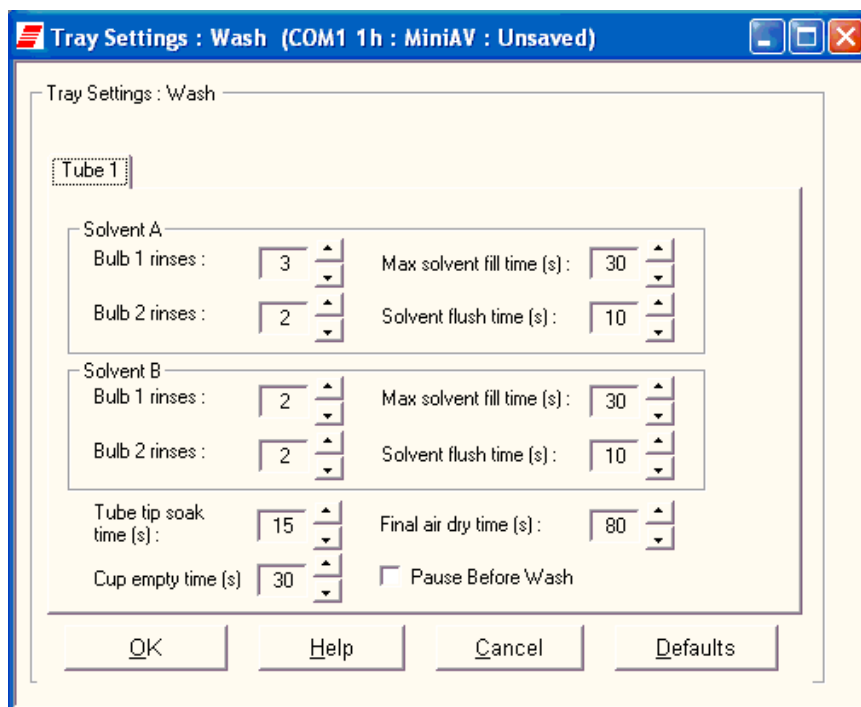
Tray Settings : Wash (COM1 1h : MiniAV : Unsaved)

Tray Settings : Wash

Tube 1

Solvent A

Bulb 1 rinses : 3

Max solvent fill time (s) : 30

Bulb 2 rinses : 2

Solvent flush time (s) : 10

Solvent B

Bulb 1 rinses : 2

Max solvent fill time (s) : 30

Bulb 2 rinses : 2

Solvent flush time (s) : 10

Tube tip soak time (s) : 15

Final air dry time (s) : 80

Cup empty time (s) 30

Pause Before Wash

OK

Help

Cancel

Defaults